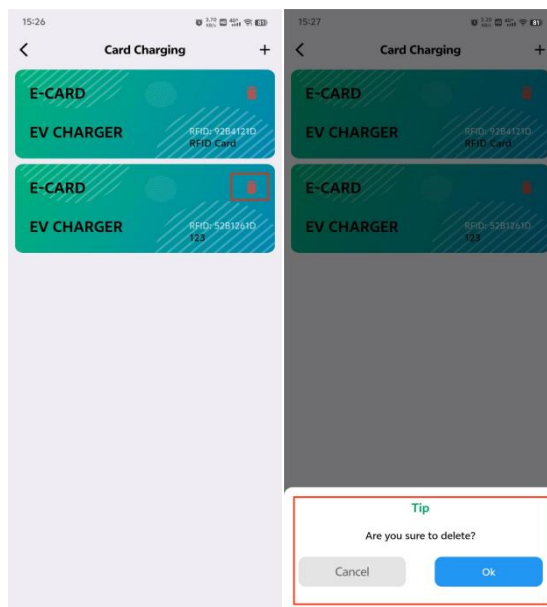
15:26

Card Charging +

E-CARD

EV CHARGER

RFID: 9284121D
RFID Card

E-CARD

EV CHARGER

RFID: 5281261D
123

15:27

Card Charging +

E-CARD

EV CHARGER

RFID: 9284121D
RFID Card

E-CARD

EV CHARGER

RFID: 5281261D
123

Tip

Are you sure to delete?

Cancel

Ok